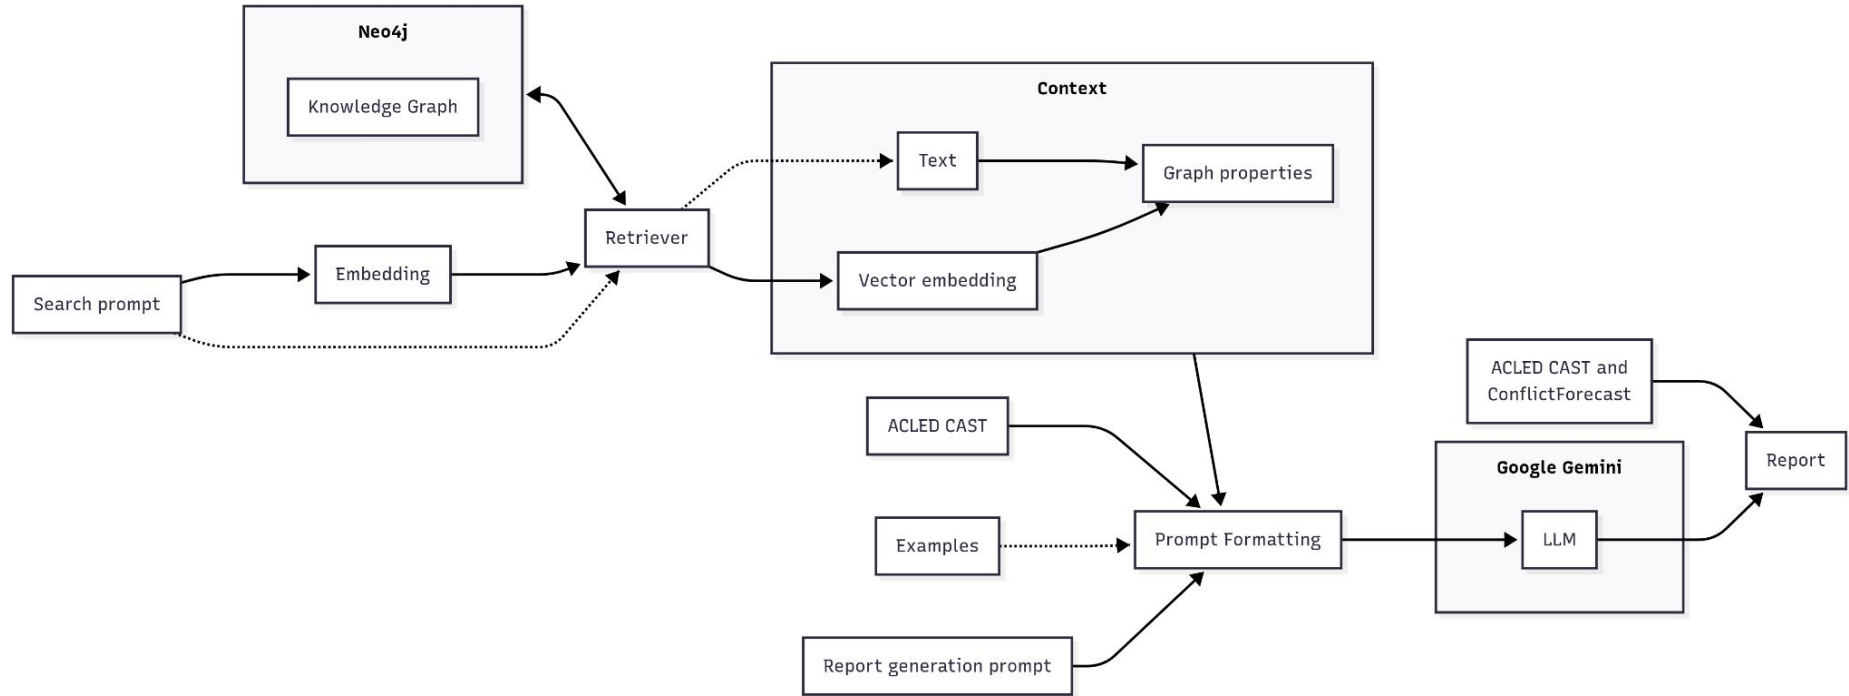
Neo4j

Knowledge Graph

Context

Text

Graph properties

Retriever

Embedding

Search prompt

Vector embedding

ACLED CAST and ConflictForecast

ACLED CAST

Report

Google Gemini

Examples

Prompt Formatting

LLM

Report generation prompt